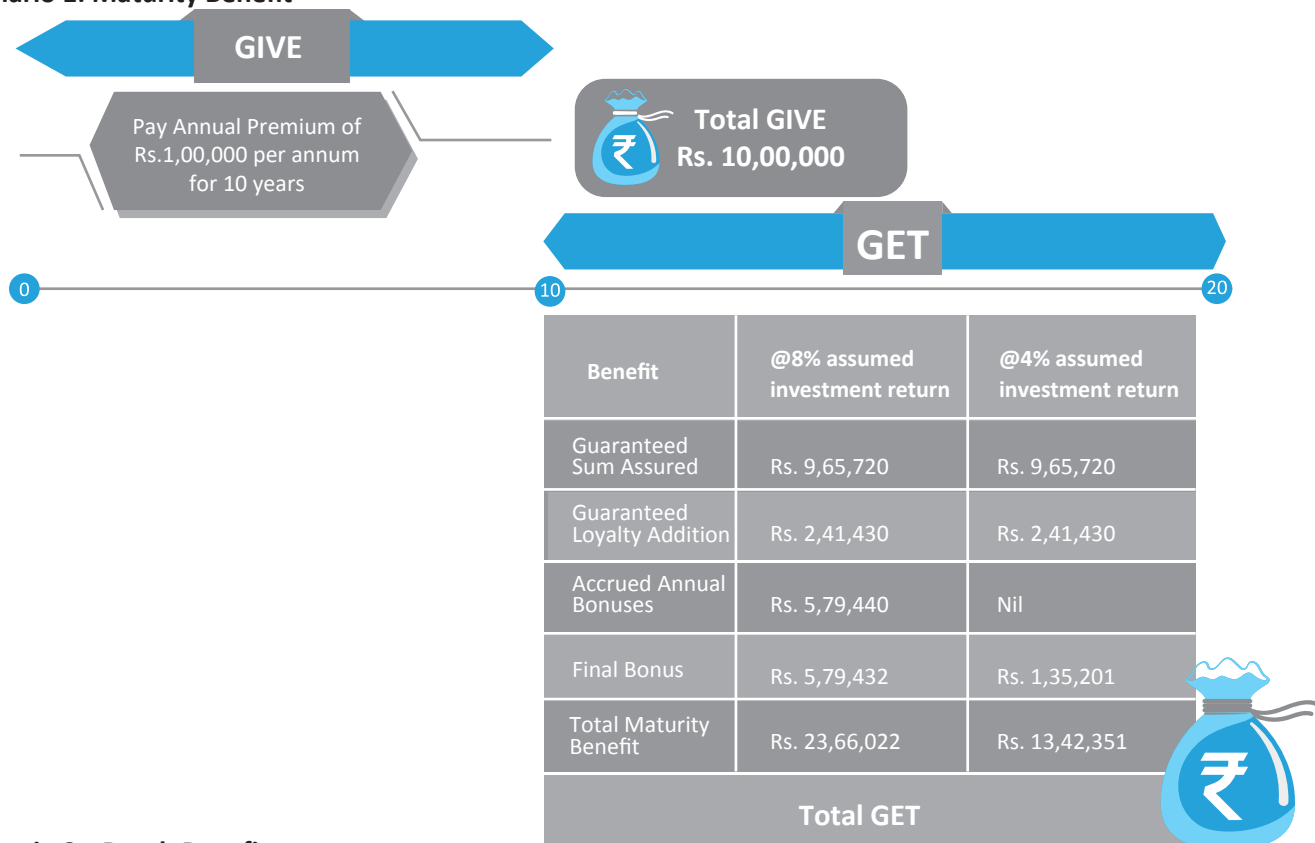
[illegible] Maturity Benefit

GIVE

Pay Annual Premium of Rs.1,00,000 per annum for 10 years

₹ Total GIVE Rs. 10,00,000

GET

0

10

20

| Benefit | @8% assumed investment return | @4% assumed investment return |
|---|---|---|
| Guaranteed Sum Assured | Rs. 9,65,720 | Rs. 9,65,720 |
| Guaranteed Loyalty Addition | Rs. 2,41,430 | Rs. 2,41,430 |
| Accrued Annual Bonuses | Rs. 5,79,440 | Nil |
| Final Bonus | Rs. 5,79,432 | Rs. 1,35,201 |
| Total Maturity Benefit | Rs. 23,66,022 | Rs. 13,42,351 |

Total GET

₹

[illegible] Death Benefit